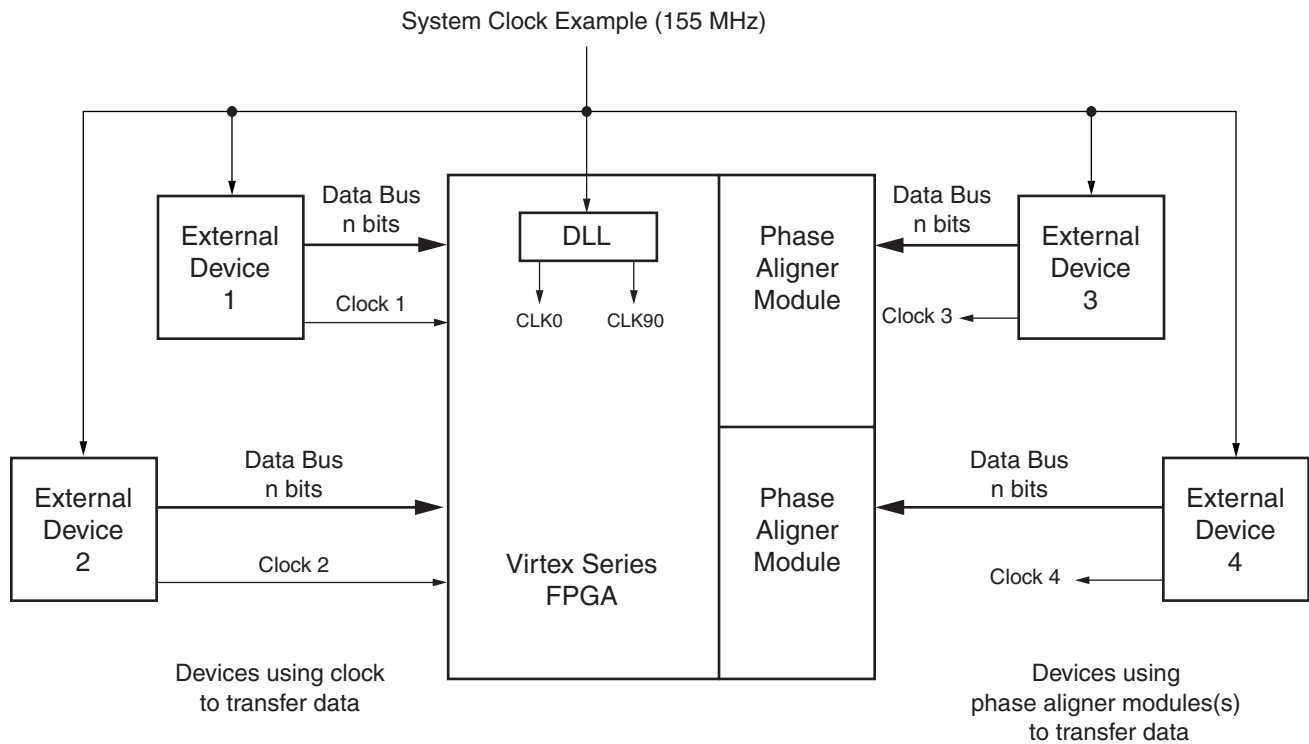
System Clock Example (155 MHz)

External Device 1

Data Bus n bits

Clock 1

DLL

CLK0

CLK90

Phase Aligner Module

Data Bus n bits

External Device 3

Clock 3

External Device 2

Data Bus n bits

Clock 2

Virtex Series FPGA

Phase Aligner Module

Data Bus n bits

External Device 4

Clock 4

Devices using clock to transfer data

Devices using phase aligner modules(s) to transfer data